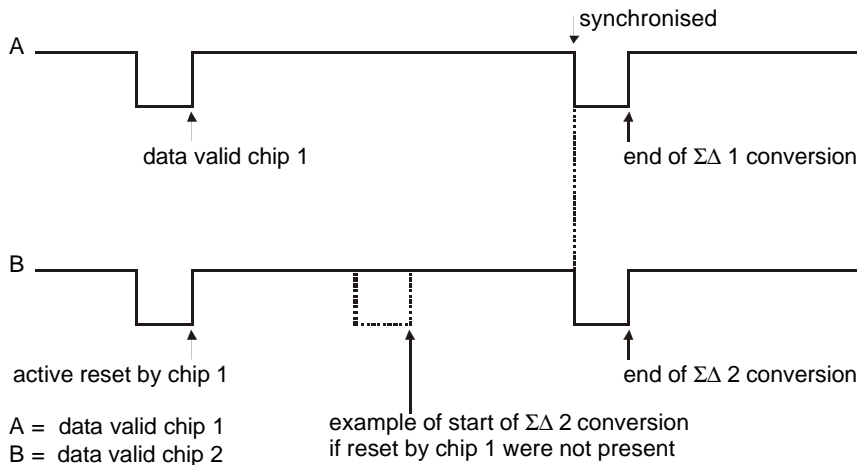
synchronised

A

data valid chip 1

end of $\Sigma\Delta$ 1 conversion

B

active reset by chip 1

end of $\Sigma\Delta$ 2 conversion

A = data valid chip 1
B = data valid chip 2

example of start of $\Sigma\Delta$ 2 conversion if reset by chip 1 were not present